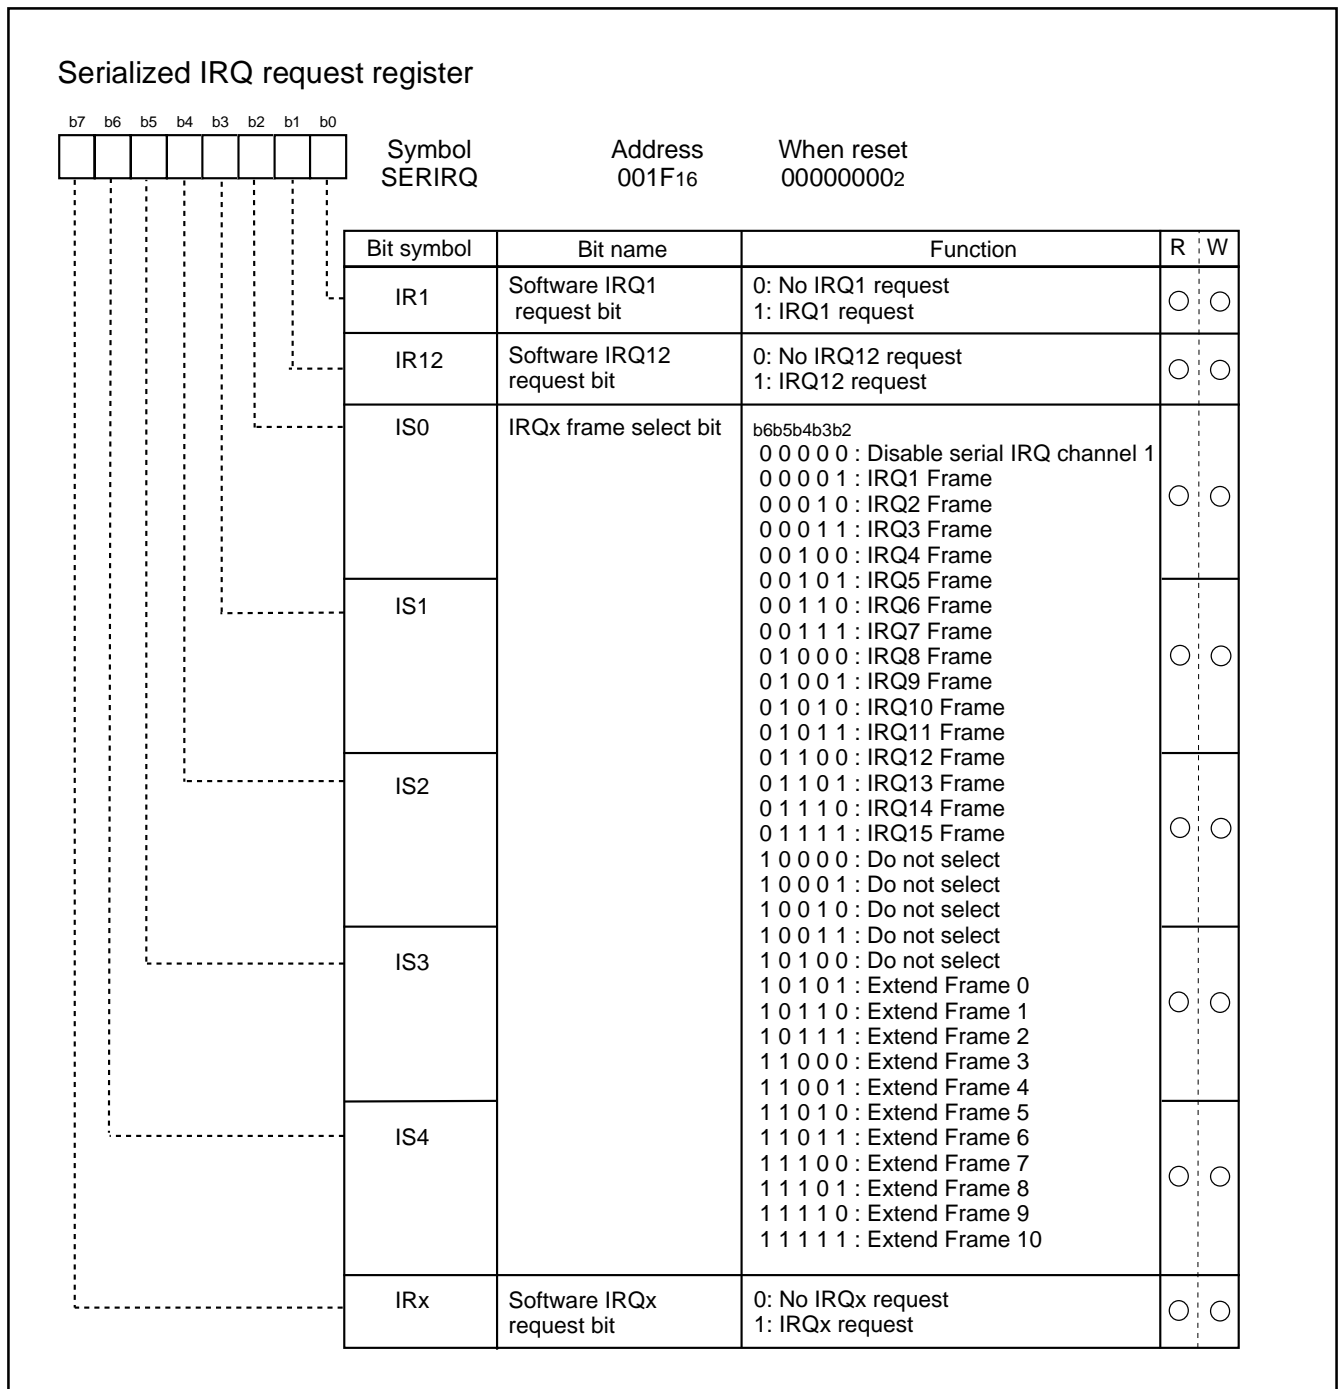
Serialized IRQ request register

b7 b6 b5 b4 b3 b2 b1 b0

Symbol
SERIRQ

Address
001F$_{16}$

When reset
00000000$_2$

| Bit symbol | Bit name | Function | R | W |
|---|---|---|---|---|
| IR1 | Software IRQ1 request bit | 0: No IRQ1 request<br>1: IRQ1 request | ○ | ○ |
| IR12 | Software IRQ12 request bit | 0: No IRQ12 request<br>1: IRQ12 request | ○ | ○ |
| IS0 | IRQx frame select bit | b6b5b4b3b2<br>0 0 0 0 0 : Disable serial IRQ channel 1<br>0 0 0 0 1 : IRQ1 Frame<br>0 0 0 1 0 : IRQ2 Frame<br>0 0 0 1 1 : IRQ3 Frame<br>0 0 1 0 0 : IRQ4 Frame<br>0 0 1 0 1 : IRQ5 Frame<br>0 0 1 1 0 : IRQ6 Frame<br>0 0 1 1 1 : IRQ7 Frame<br>0 1 0 0 0 : IRQ8 Frame<br>0 1 0 0 1 : IRQ9 Frame<br>0 1 0 1 0 : IRQ10 Frame<br>0 1 0 1 1 : IRQ11 Frame<br>0 1 1 0 0 : IRQ12 Frame<br>0 1 1 0 1 : IRQ13 Frame<br>0 1 1 1 0 : IRQ14 Frame<br>0 1 1 1 1 : IRQ15 Frame<br>1 0 0 0 0 : Do not select<br>1 0 0 0 1 : Do not select<br>1 0 0 1 0 : Do not select<br>1 0 0 1 1 : Do not select<br>1 0 1 0 0 : Do not select<br>1 0 1 0 1 : Extend Frame 0<br>1 0 1 1 0 : Extend Frame 1<br>1 0 1 1 1 : Extend Frame 2<br>1 1 0 0 0 : Extend Frame 3<br>1 1 0 0 1 : Extend Frame 4<br>1 1 0 1 0 : Extend Frame 5<br>1 1 0 1 1 : Extend Frame 6<br>1 1 1 0 0 : Extend Frame 7<br>1 1 1 0 1 : Extend Frame 8<br>1 1 1 1 0 : Extend Frame 9<br>1 1 1 1 1 : Extend Frame 10 | ○ | ○ |
| IS1 | | | ○ | ○ |
| IS2 | | | ○ | ○ |
| IS3 | | | ○ | ○ |
| IS4 | | | ○ | ○ |
| IRx | Software IRQx request bit | 0: No IRQx request<br>1: IRQx request | ○ | ○ |